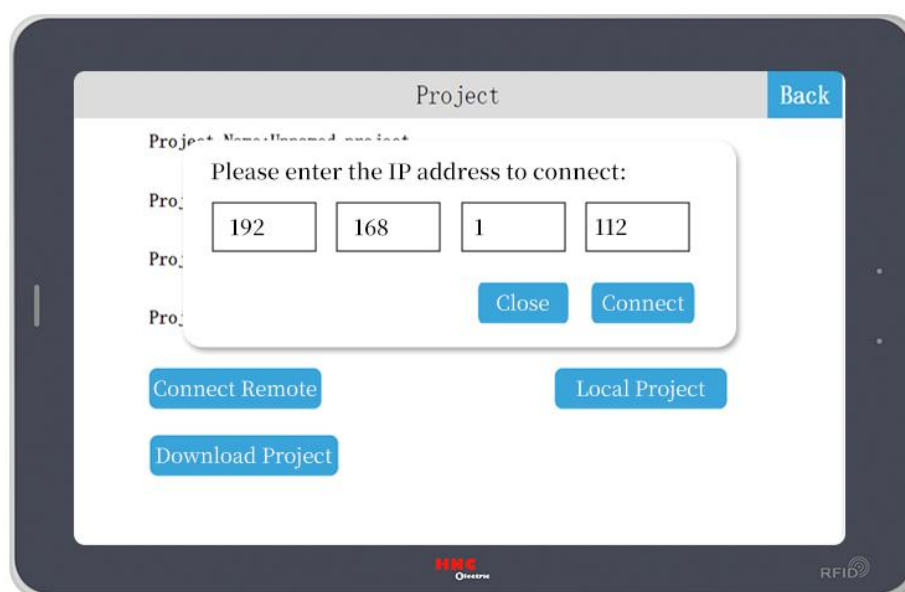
Project

Back

Project Name:Unnamed project

Pro

Pro

Pro

Please enter the IP address to connect:

192

168

1

112

Close

Connect

Connect Remote

Local Project

Download Project

HHC
Electric

RFID